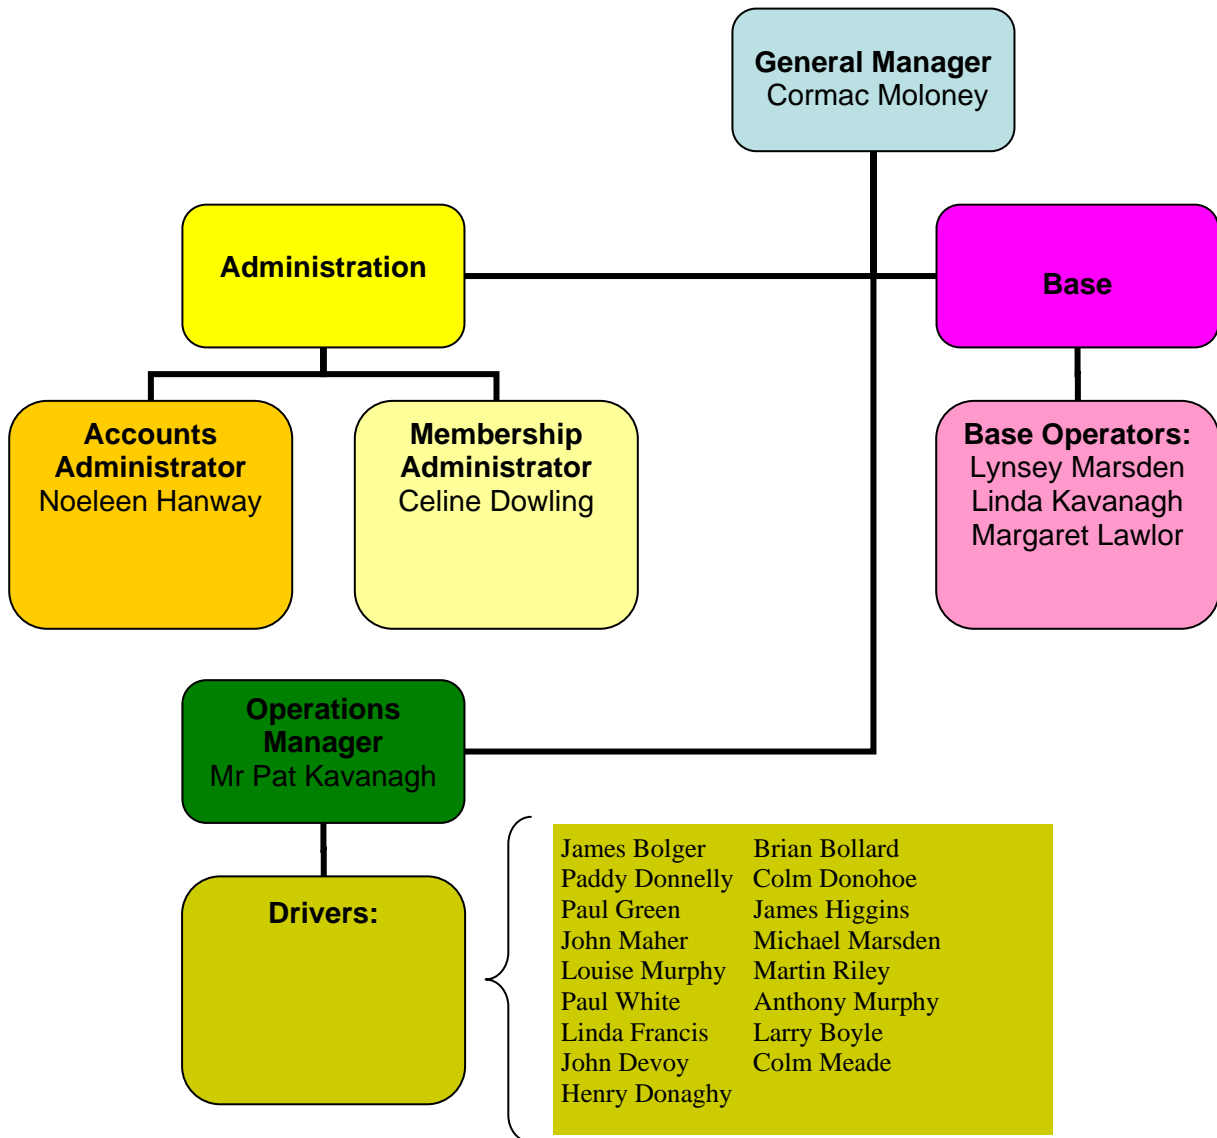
General Manager
Cormac Moloney

Administration

Base

Accounts Administrator
Noeleen Hanway

Membership Administrator
Celine Dowling

Base Operators:
Lynsey Marsden
Linda Kavanagh
Margaret Lawlor

Operations Manager
Mr Pat Kavanagh

Drivers:

James Bolger
Paddy Donnelly
Paul Green
John Maher
Louise Murphy
Paul White
Linda Francis
John Devoy
Henry Donaghy

Brian Bollard
Colm Donohoe
James Higgins
Michael Marsden
Martin Riley
Anthony Murphy
Larry Boyle
Colm Meade